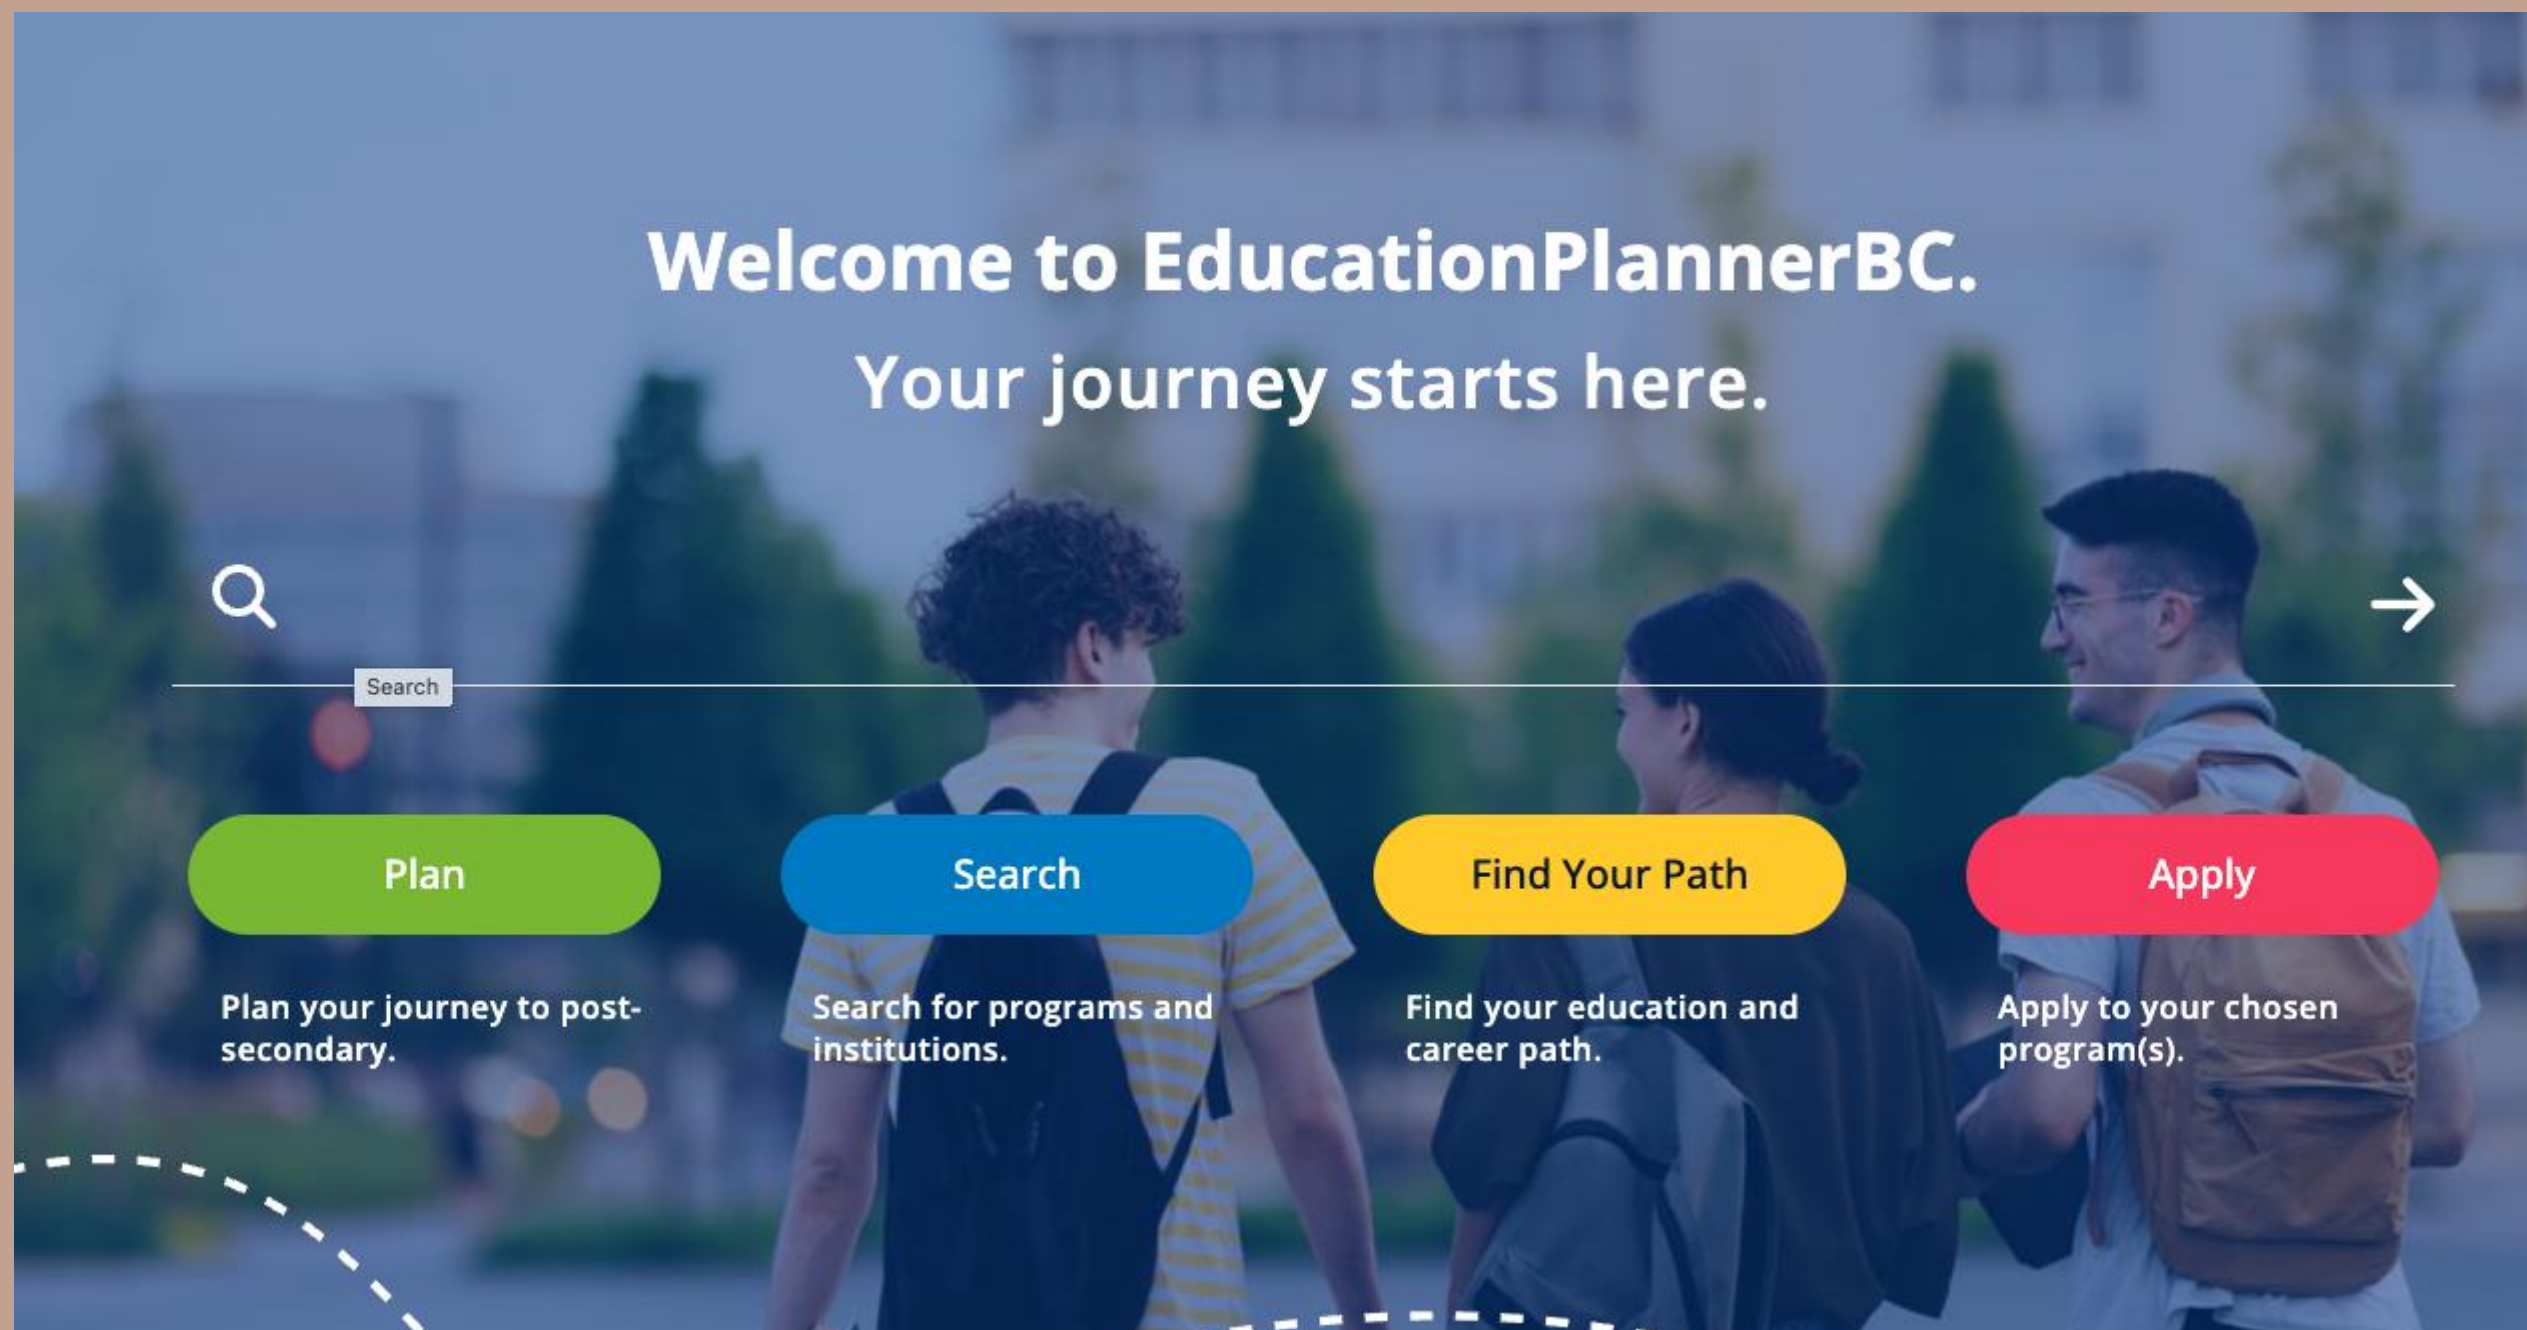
Welcome to EducationPlannerBC.

Your journey starts here.

Search

Plan

Search

Find Your Path

Apply

Plan your journey to post-secondary.

Search for programs and institutions.

Find your education and career path.

Apply to your chosen program(s).